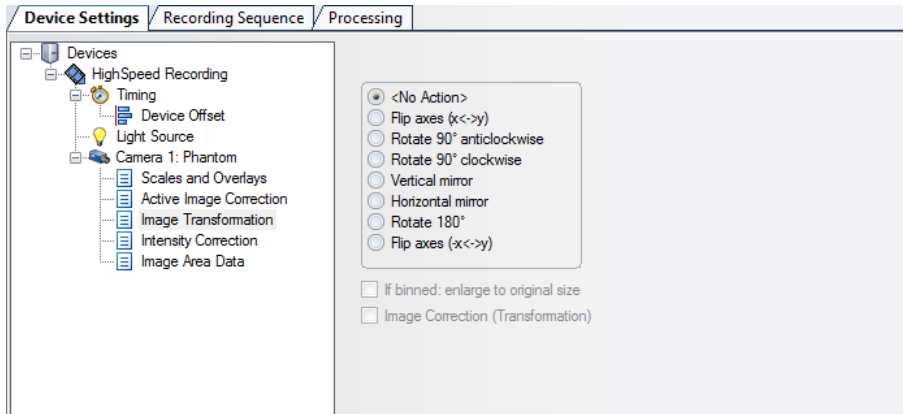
Device Settings | Recording Sequence | Processing

Devices
HighSpeed Recording
Timing
Device Offset
Light Source
Camera 1: Phantom
Scales and Overlays
Active Image Correction
Image Transformation
Intensity Correction
Image Area Data

<No Action>
Flip axes (x<->y)
Rotate 90° anticlockwise
Rotate 90° clockwise
Vertical mirror
Horizontal mirror
Rotate 180°
Flip axes (-x<->y)

If binned: enlarge to original size
Image Correction (Transformation)